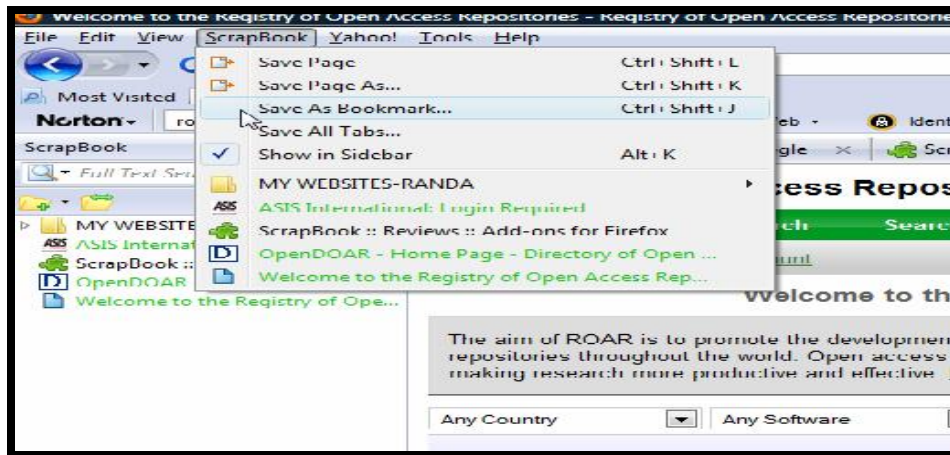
Welcome to the Registry of Open Access Repositories - Registry of Open Access Repositorie

File Edit View ScrapBook Yahoo! Tools Help

Most Visited

Norton- ro

ScrapBook

Full Text Sea

MY WEBSITE

ASIS Internat

ScrapBook ::

OpenDOAR

Welcome to the Registry of Ope...

Save Page Ctrl+Shift+L

Save Page As... Ctrl+Shift+K

Save As Bookmark... Ctrl+Shift+J

Save All Tabs...

Show in Sidebar Alt+K

MY WEBSITES-RANDA

ASIS International: Login Required

ScrapBook :: Reviews :: Add-ons for Firefox

OpenDOAR - Home Page - Directory of Open ...

Welcome to the Registry of Open Access Rep...

eb -

Ident

gle

Scr

cess Repos

ch

Searc

unt

Welcome to th

The aim of ROAR is to promote the developmen repositories throughout the world. Open access making research more productive and effective

Any Country

Any Software